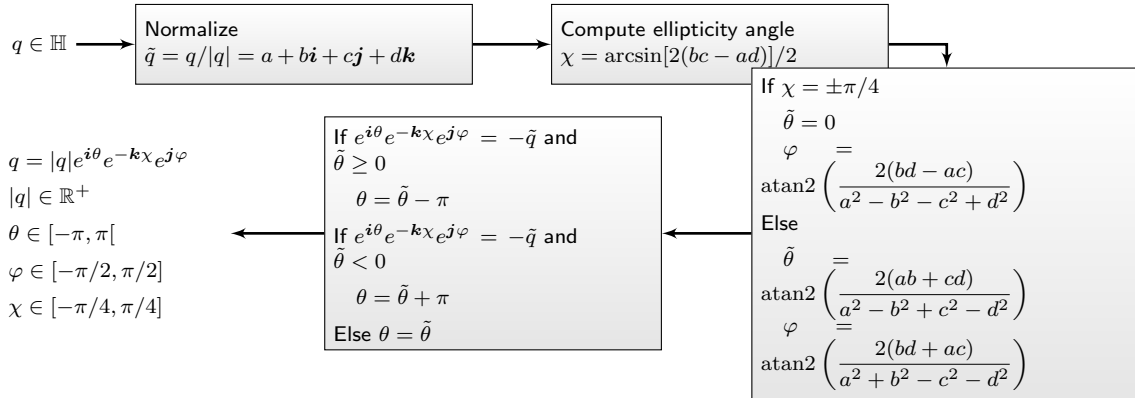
$q \in \mathbb{H}$

Normalize
$\tilde{q} = q/|q| = a + b\boldsymbol{i} + c\boldsymbol{j} + d\boldsymbol{k}$

Compute ellipticity angle
$\chi = \arcsin[2(bc - ad)]/2$

If $\chi = \pm\pi/4$
$\tilde{\theta} = 0$
$\varphi = \operatorname{atan2}\left(\frac{2(bd - ac)}{a^2 - b^2 - c^2 + d^2}\right)$
Else
$\tilde{\theta} = \operatorname{atan2}\left(\frac{2(ab + cd)}{a^2 - b^2 + c^2 - d^2}\right)$
$\varphi = \operatorname{atan2}\left(\frac{2(bd + ac)}{a^2 + b^2 - c^2 - d^2}\right)$

If $e^{\boldsymbol{i}\theta}e^{-\boldsymbol{k}\chi}e^{\boldsymbol{j}\varphi} = -\tilde{q}$ and $\tilde{\theta} \geq 0$
$\theta = \tilde{\theta} - \pi$
If $e^{\boldsymbol{i}\theta}e^{-\boldsymbol{k}\chi}e^{\boldsymbol{j}\varphi} = -\tilde{q}$ and $\tilde{\theta} < 0$
$\theta = \tilde{\theta} + \pi$
Else $\theta = \tilde{\theta}$

$q = |q|e^{\boldsymbol{i}\theta}e^{-\boldsymbol{k}\chi}e^{\boldsymbol{j}\varphi}$
$|q| \in \mathbb{R}^+$
$\theta \in [-\pi, \pi[$
$\varphi \in [-\pi/2, \pi/2]$
$\chi \in [-\pi/4, \pi/4]$